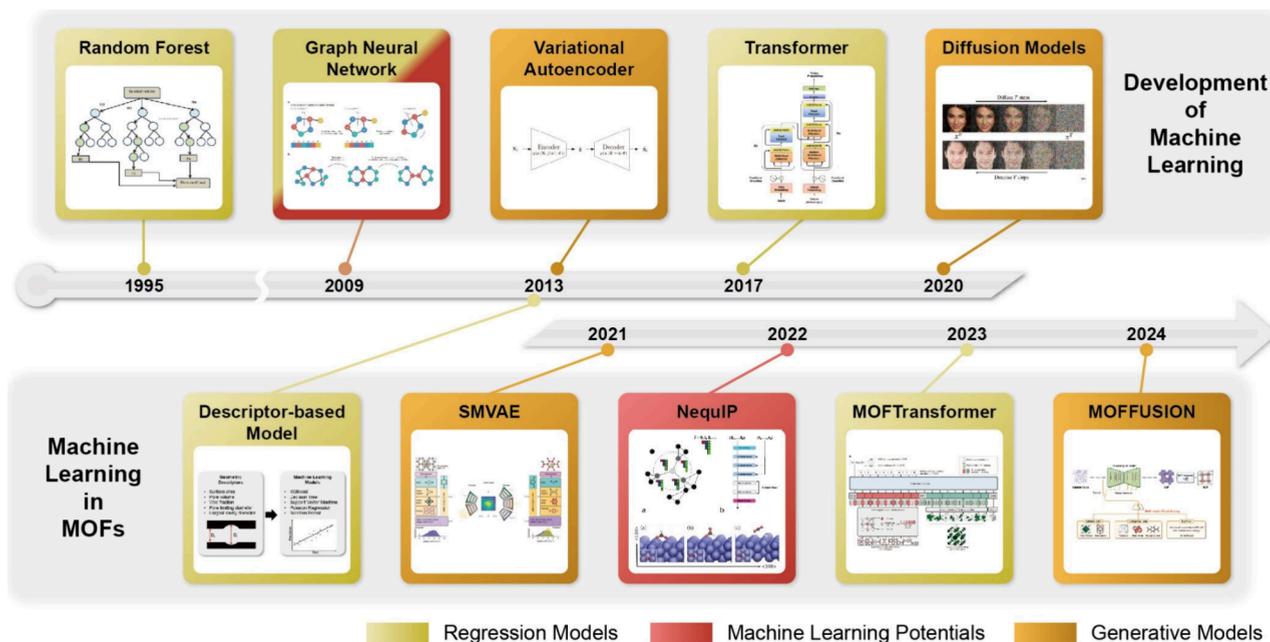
Random Forest

Graph Neural Network

Variational Autoencoder

Encoder

Decoder

Transformer

Diffusion Models

Development of Machine Learning

1995

2009

2013

2017

2020

2021

2022

2023

2024

Machine Learning in MOFs

Descriptor-based Model

Geometric Descriptors

Machine Learning Models

SMVAE

NequIP

MOFTransformer

MOFFUSION

Regression Models

Machine Learning Potentials

Generative Models